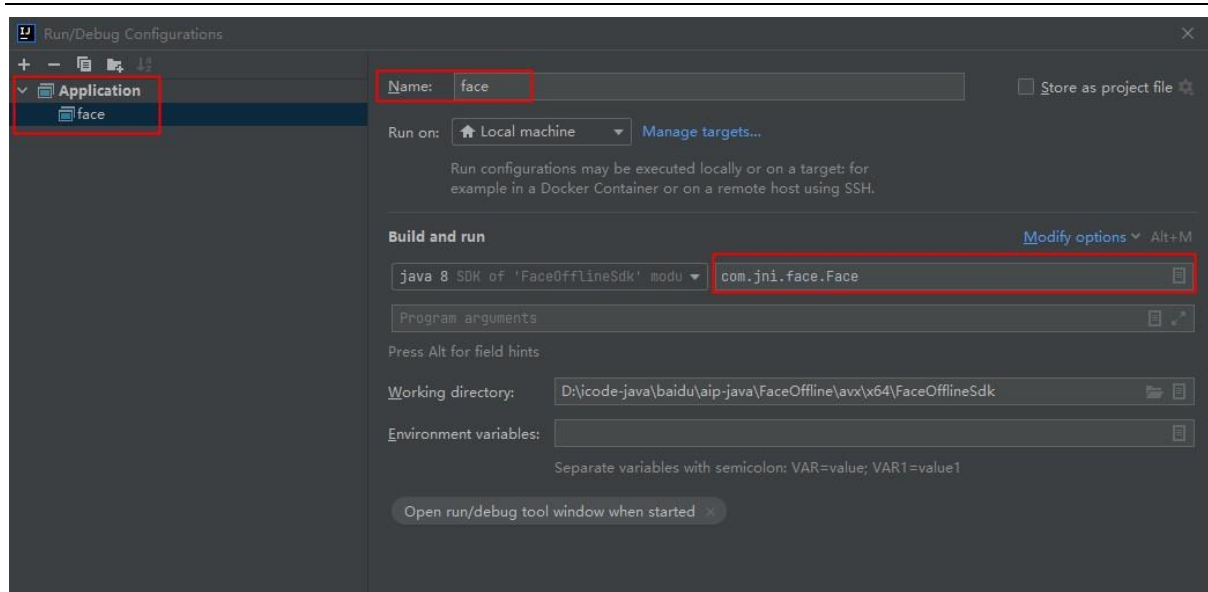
Run/Debug Configurations

Application
face

Name: face

Store as project file

Run on: Local machine Manage targets...

Run configurations may be executed locally or on a target: for example in a Docker Container or on a remote host using SSH.

Build and run

Modify options Alt+M

java 8 SDK of 'FaceOfflineSdk' modu

com.jni.face.Face

Program arguments

Press Alt for field hints

Working directory: D:\icode-java\baidu\aip-java\FaceOffline\avx\x64\FaceOfflineSdk

Environment variables:

Separate variables with semicolon: VAR=value; VAR1=value1

Open run/debug tool window when started